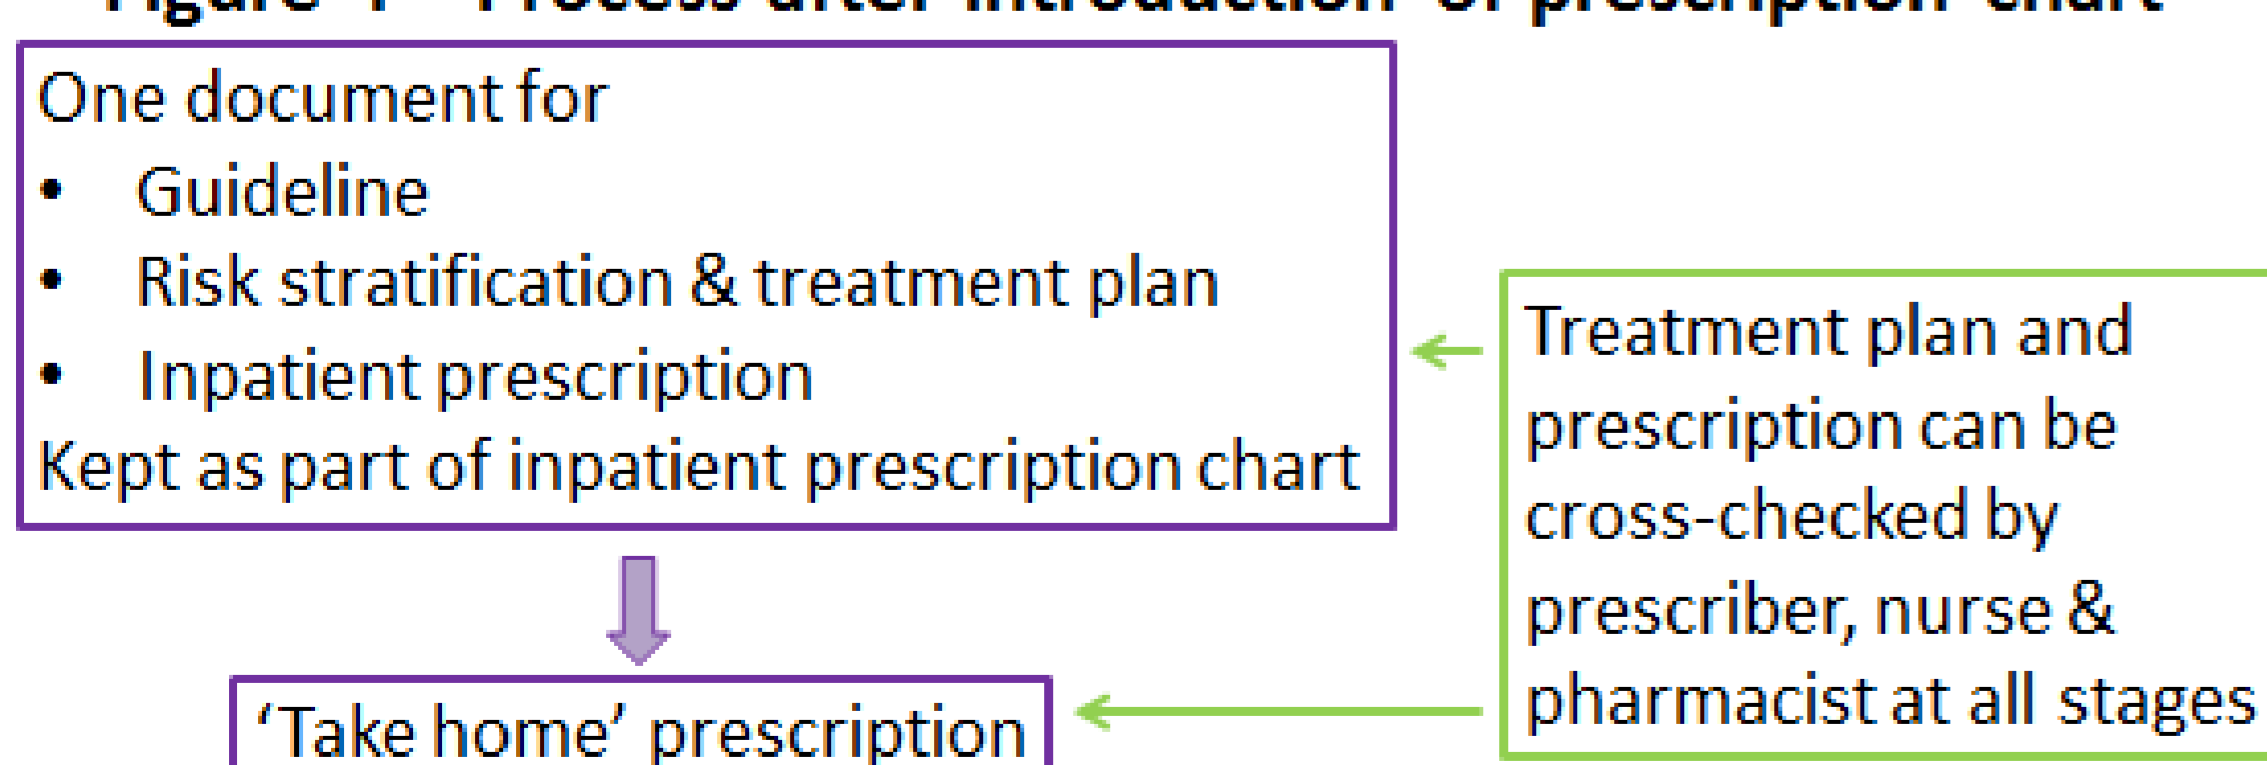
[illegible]

One document for
• Guideline
• Risk stratification & treatment plan
• Inpatient prescription
Kept as part of inpatient prescription chart

Treatment plan and prescription can be cross-checked by prescriber, nurse & pharmacist at all stages

‘Take home’ prescription